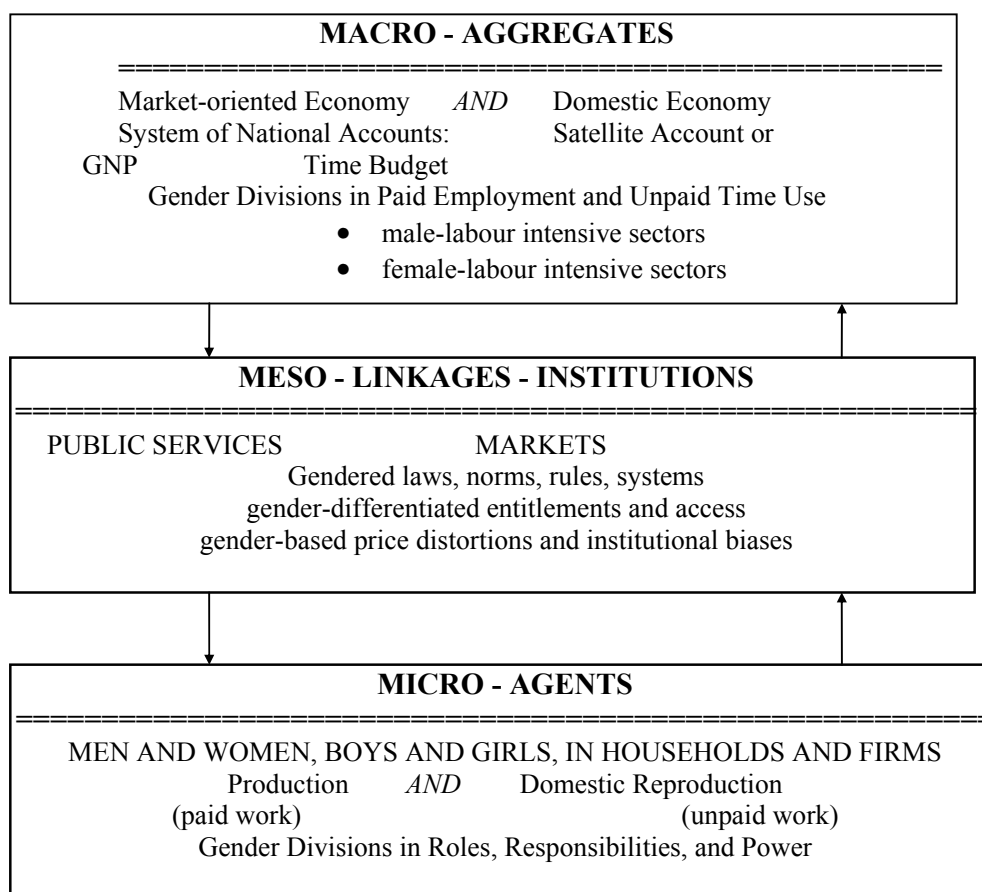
MACRO - AGGREGATES

Market-oriented Economy *AND* Domestic Economy
System of National Accounts: Satellite Account or
GNP Time Budget
Gender Divisions in Paid Employment and Unpaid Time Use
• male-labour intensive sectors
• female-labour intensive sectors

MESO - LINKAGES - INSTITUTIONS

PUBLIC SERVICES MARKETS
Gendered laws, norms, rules, systems
gender-differentiated entitlements and access
gender-based price distortions and institutional biases

MICRO - AGENTS

MEN AND WOMEN, BOYS AND GIRLS, IN HOUSEHOLDS AND FIRMS
Production *AND* Domestic Reproduction
(paid work) (unpaid work)
Gender Divisions in Roles, Responsibilities, and Power